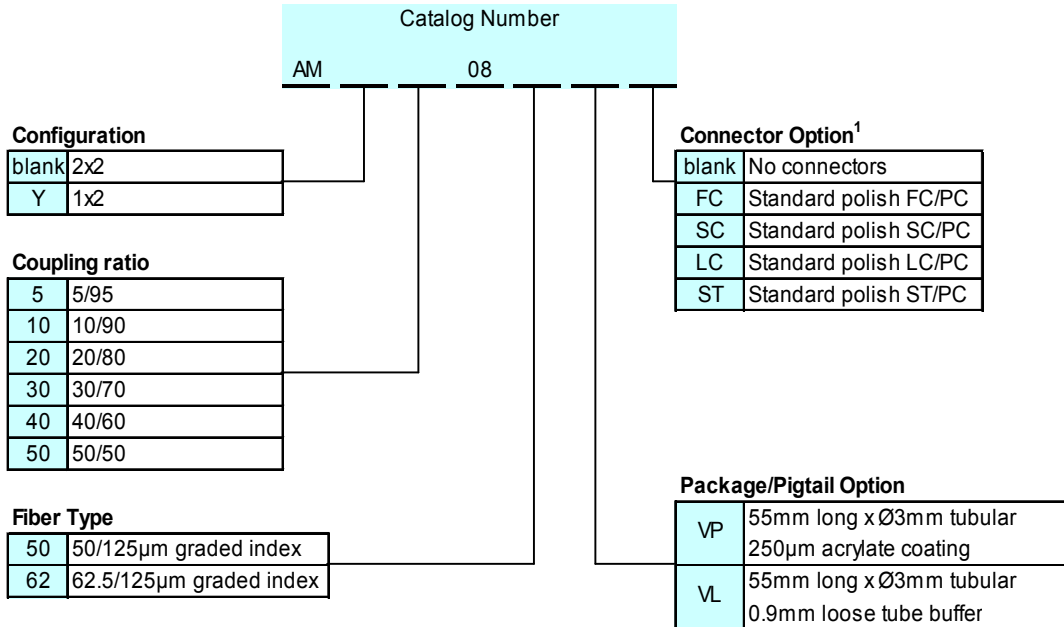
Catalog Number

AM 08

Configuration

| blank | 2x2 |
|---|---|
| Y | 1x2 |

Coupling ratio

| 5 | 5/95 |
|---|---|
| 10 | 10/90 |
| 20 | 20/80 |
| 30 | 30/70 |
| 40 | 40/60 |
| 50 | 50/50 |

Fiber Type

| 50 | 50/125µm graded index |
|---|---|
| 62 | 62.5/125µm graded index |

Connector Option$^1$

| blank | No connectors |
|---|---|
| FC | Standard polish FC/PC |
| SC | Standard polish SC/PC |
| LC | Standard polish LC/PC |
| ST | Standard polish ST/PC |

Package/Pigtail Option

| VP | 55mm long x Ø3mm tubular 250µm acrylate coating |
|---|---|
| VL | 55mm long x Ø3mm tubular 0.9mm loose tube buffer |